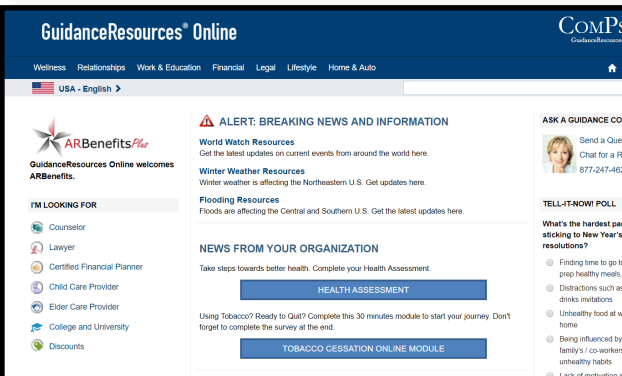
GuidanceResources® Online

ComPs
GuidanceResources

Wellness Relationships Work & Education Financial Legal Lifestyle Home & Auto

USA - English

ARBenefitsPlus

GuidanceResources Online welcomes ARBenefits.

I'M LOOKING FOR

Counselor

Lawyer

Certified Financial Planner

Child Care Provider

Elder Care Provider

College and University

Discounts

ALERT: BREAKING NEWS AND INFORMATION

World Watch Resources
Get the latest updates on current events from around the world here.

Winter Weather Resources
Winter weather is affecting the Northeastern U.S. Get updates here.

Flooding Resources
Floods are affecting the Central and Southern U.S. Get the latest updates here.

NEWS FROM YOUR ORGANIZATION

Take steps towards better health. Complete your Health Assessment.

HEALTH ASSESSMENT

Using Tobacco? Ready to Quit? Complete this 30 minutes module to start your journey. Don't forget to complete the survey at the end.

TOBACCO CESSATION ONLINE MODULE

ASK A GUIDANCE CO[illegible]

Send a Que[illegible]
Chat for a R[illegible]
877-247-46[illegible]

TELL-IT-NOW! POLL

What's the hardest pa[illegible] sticking to New Year's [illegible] resolutions?

Finding time to go t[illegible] prep healthy meals, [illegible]

Distractions such as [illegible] drinks invitations

Unhealthy food at w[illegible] home

Being influenced by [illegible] family's / co-worker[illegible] unhealthy habits

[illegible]